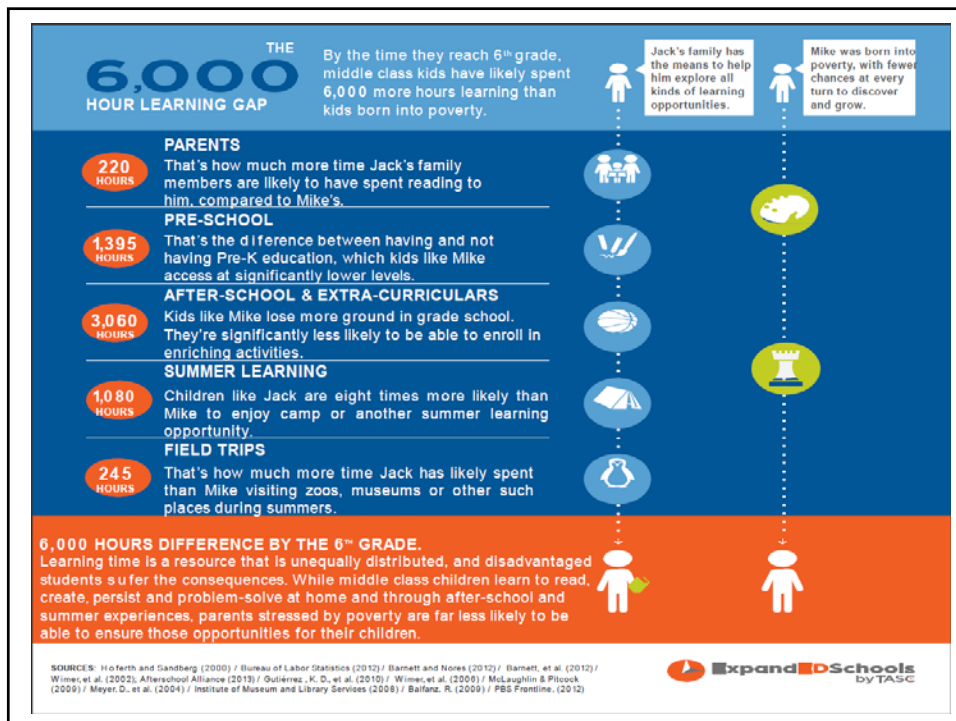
THE 6,000 HOUR LEARNING GAP

By the time they reach 6th grade, middle class kids have likely spent 6,000 more hours learning than kids born into poverty.

Jack's family has the means to help him explore all kinds of learning opportunities.

Mike was born into poverty, with fewer chances at every turn to discover and grow.

220 HOURS

PARENTS
That's how much more time Jack's family members are likely to have spent reading to him, compared to Mike's.

1,395 HOURS

PRE-SCHOOL
That's the difference between having and not having Pre-K education, which kids like Mike access at significantly lower levels.

3,060 HOURS

AFTER-SCHOOL & EXTRA-CURRICULARS
Kids like Mike lose more ground in grade school. They're significantly less likely to be able to enroll in enriching activities.

1,080 HOURS

SUMMER LEARNING
Children like Jack are eight times more likely than Mike to enjoy camp or another summer learning opportunity.

245 HOURS

FIELD TRIPS
That's how much more time Jack has likely spent than Mike visiting zoos, museums or other such places during summers.

6,000 HOURS DIFFERENCE BY THE 6TH GRADE.
Learning time is a resource that is unequally distributed, and disadvantaged students sufer the consequences. While middle class children learn to read, create, persist and problem-solve at home and through after-school and summer experiences, parents stressed by poverty are far less likely to be able to ensure those opportunities for their children.

SOURCES: Hoferth and Sandberg (2000) / Bureau of Labor Statistics (2012) / Barnett and Nores (2012) / Barnett, et al. (2012) / Wimer, et al. (2002), Afterschool Alliance (2013) / Gutiérrez, K. D., et al. (2010) / Wimer, et al. (2006) / McLaughlin & Pitcock (2009) / Meyer, D., et al. (2004) / Institute of Museum and Library Services (2008) / Balfanz, R. (2009) / PBS Frontline. (2012)

ExpandED Schools by TASC